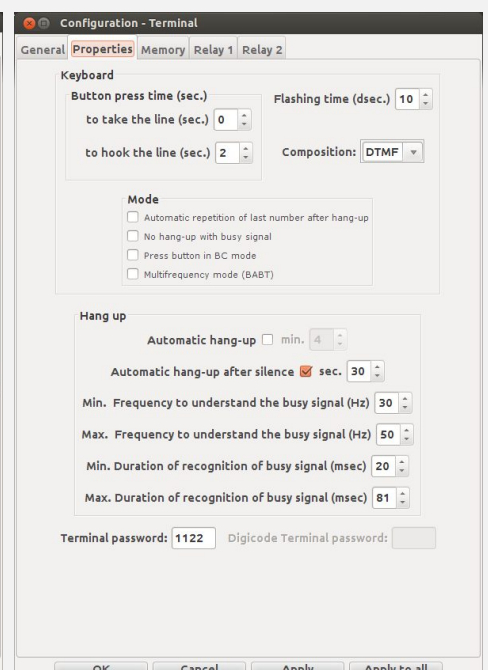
Configuration - Terminal

General Properties Memory Relay 1 Relay 2

Keyboard

Button press time (sec.)

to take the line (sec.) 0

to hook the line (sec.) 2

Flashing time (dsec.) 10

Composition: DTMF

Mode

Automatic repetition of last number after hang-up

No hang-up with busy signal

Press button in BC mode

Multifrequency mode (BABT)

Hang up

Automatic hang-up min. 4

Automatic hang-up after silence sec. 30

Min. Frequency to understand the busy signal (Hz) 30

Max. Frequency to understand the busy signal (Hz) 50

Min. Duration of recognition of busy signal (msec) 20

Max. Duration of recognition of busy signal (msec) 81

Terminal password: 1122 Digicode Terminal password:

OK Cancel Apply Apply to all